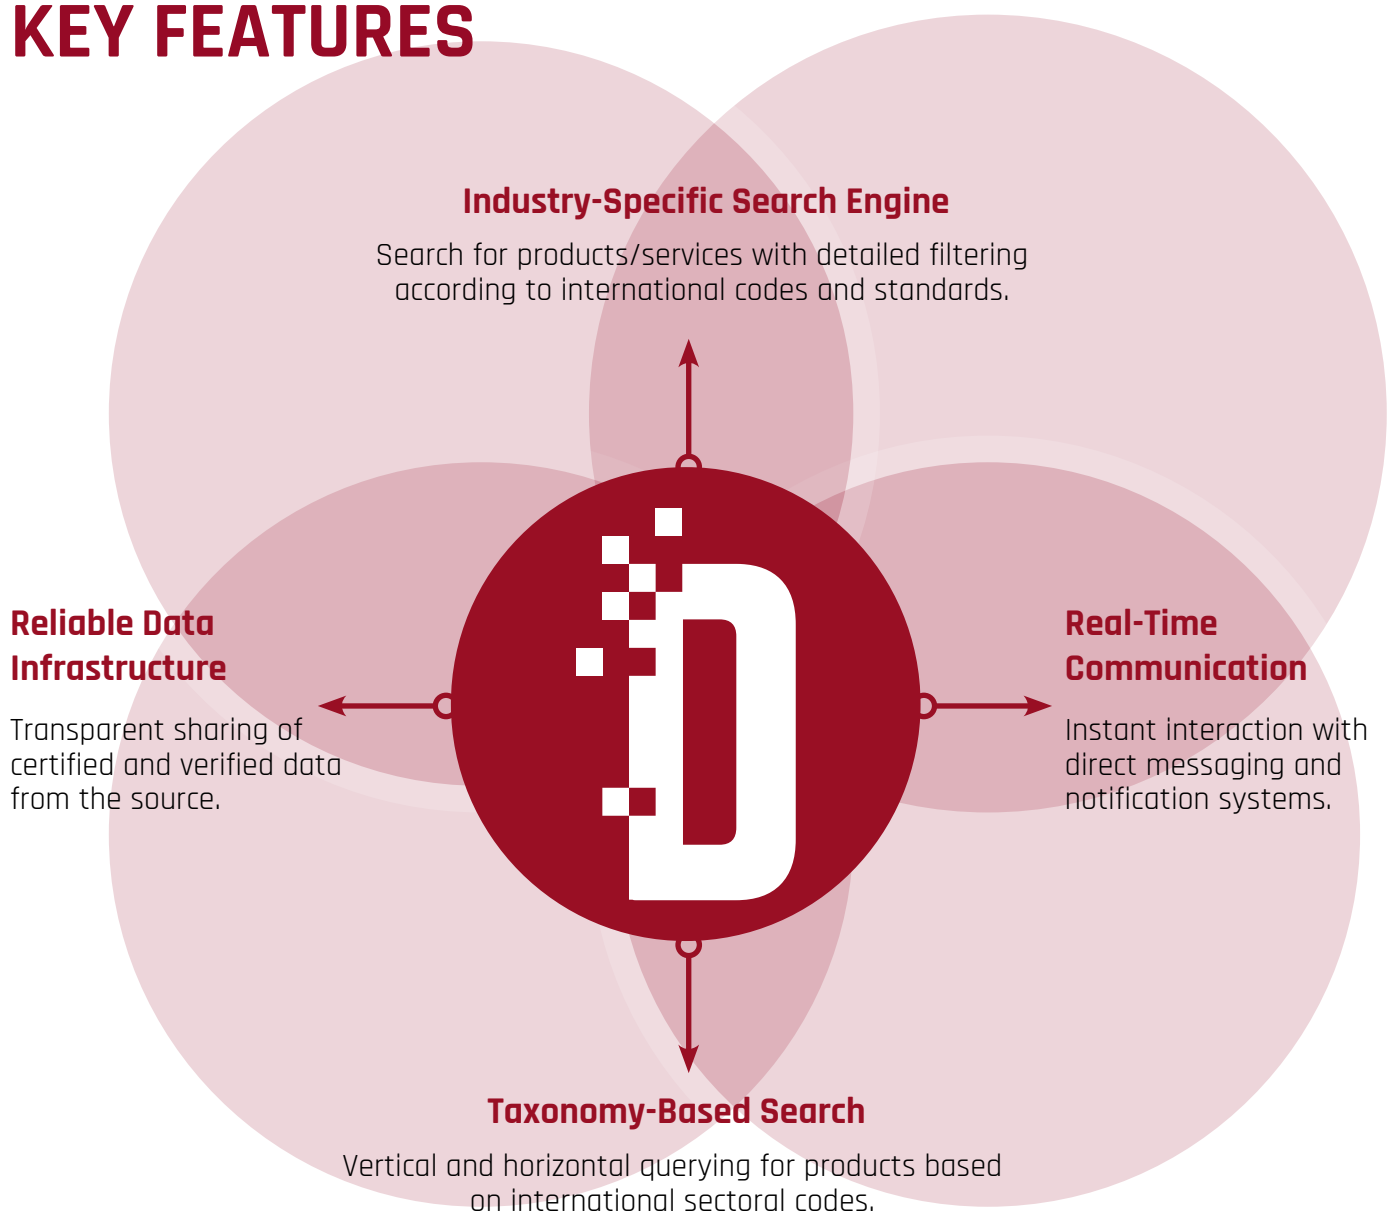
KEY FEATURES

Industry-Specific Search Engine

Search for products/services with detailed filtering according to international codes and standards.

Reliable Data Infrastructure

Transparent sharing of certified and verified data from the source.

Real-Time Communication

Instant interaction with direct messaging and notification systems.

Taxonomy-Based Search

Vertical and horizontal querying for products based on international sectoral codes.